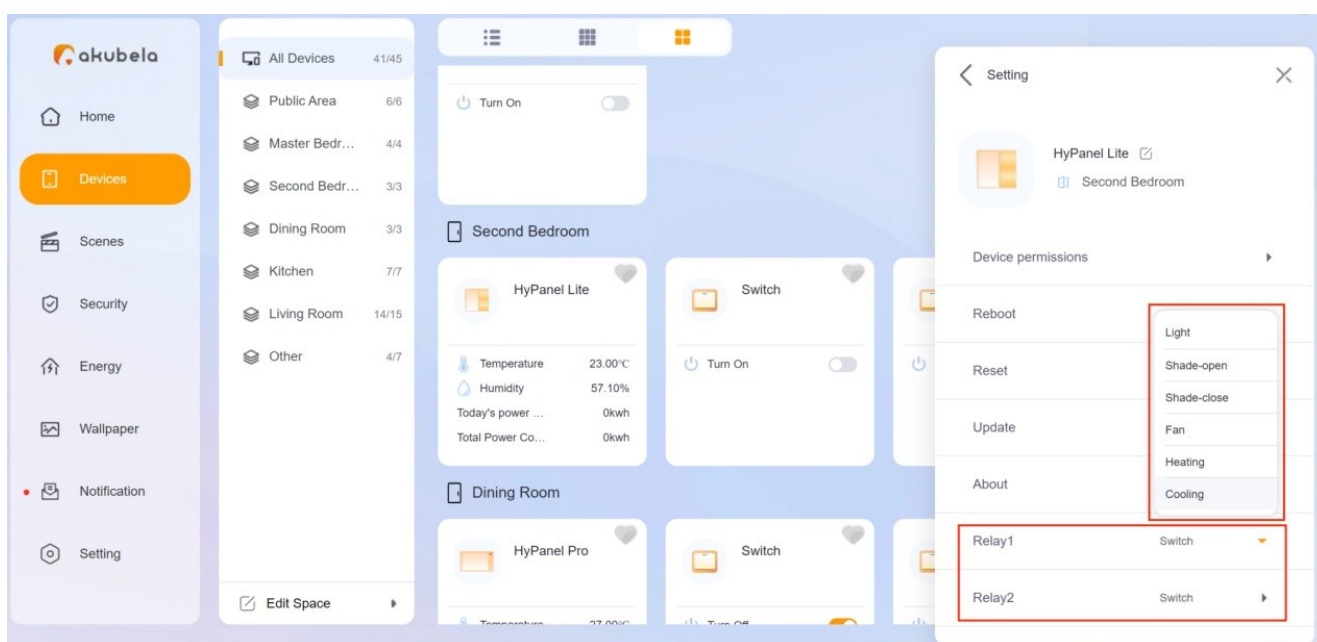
akubela

Home

Devices

Scenes

Security

Energy

Wallpaper

Notification

Setting

All Devices 41/45

Public Area 6/6

Master Bedr... 4/4

Second Bedr... 3/3

Dining Room 3/3

Kitchen 7/7

Living Room 14/15

Other 4/7

Edit Space

Turn On

Second Bedroom

HyPanel Lite

Temperature 23.00℃

Humidity 57.10%

Today's power ... 0kwh

Total Power Co... 0kwh

Switch

Turn On

Dining Room

HyPanel Pro

Temperature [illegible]

Switch

Turn Off

Setting

HyPanel Lite

Second Bedroom

Device permissions

Reboot

Reset

Update

About

Light

Shade-open

Shade-close

Fan

Heating

Cooling

Relay1 Switch

Relay2 Switch